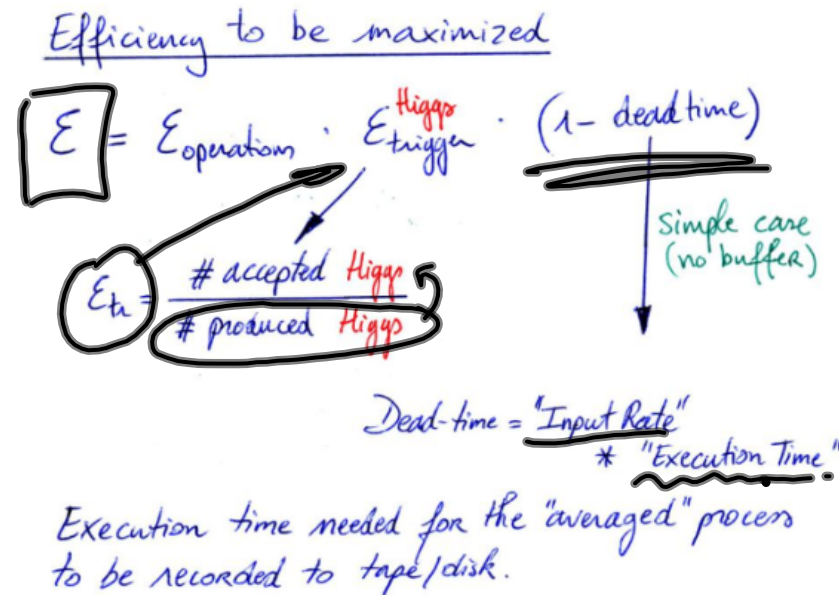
Efficiency to be maximized

$\varepsilon = \varepsilon_{operation} \cdot \varepsilon_{trigger}^{Higgs} \cdot (1 - \text{dead time})$

$\varepsilon_{tr} = \frac{\#\text{ accepted Higgs}}{\#\text{ produced Higgs}}$

Simple case (no buffer)

Dead-time = "Input Rate" * "Execution Time"

Execution time needed for the "averaged" process to be recorded to tape/disk.